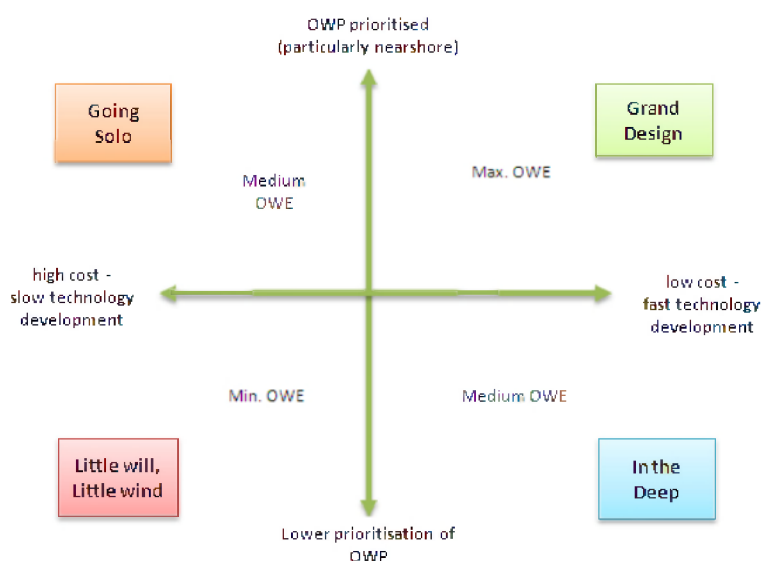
OWP prioritised (particularly nearshore)

Going Solo

Grand Design

Medium OWE

Max. OWE

high cost - slow technology development

low cost - fast technology development

Min. OWE

Medium OWE

Little will, Little wind

In the Deep

Lower prioritisation of OWP